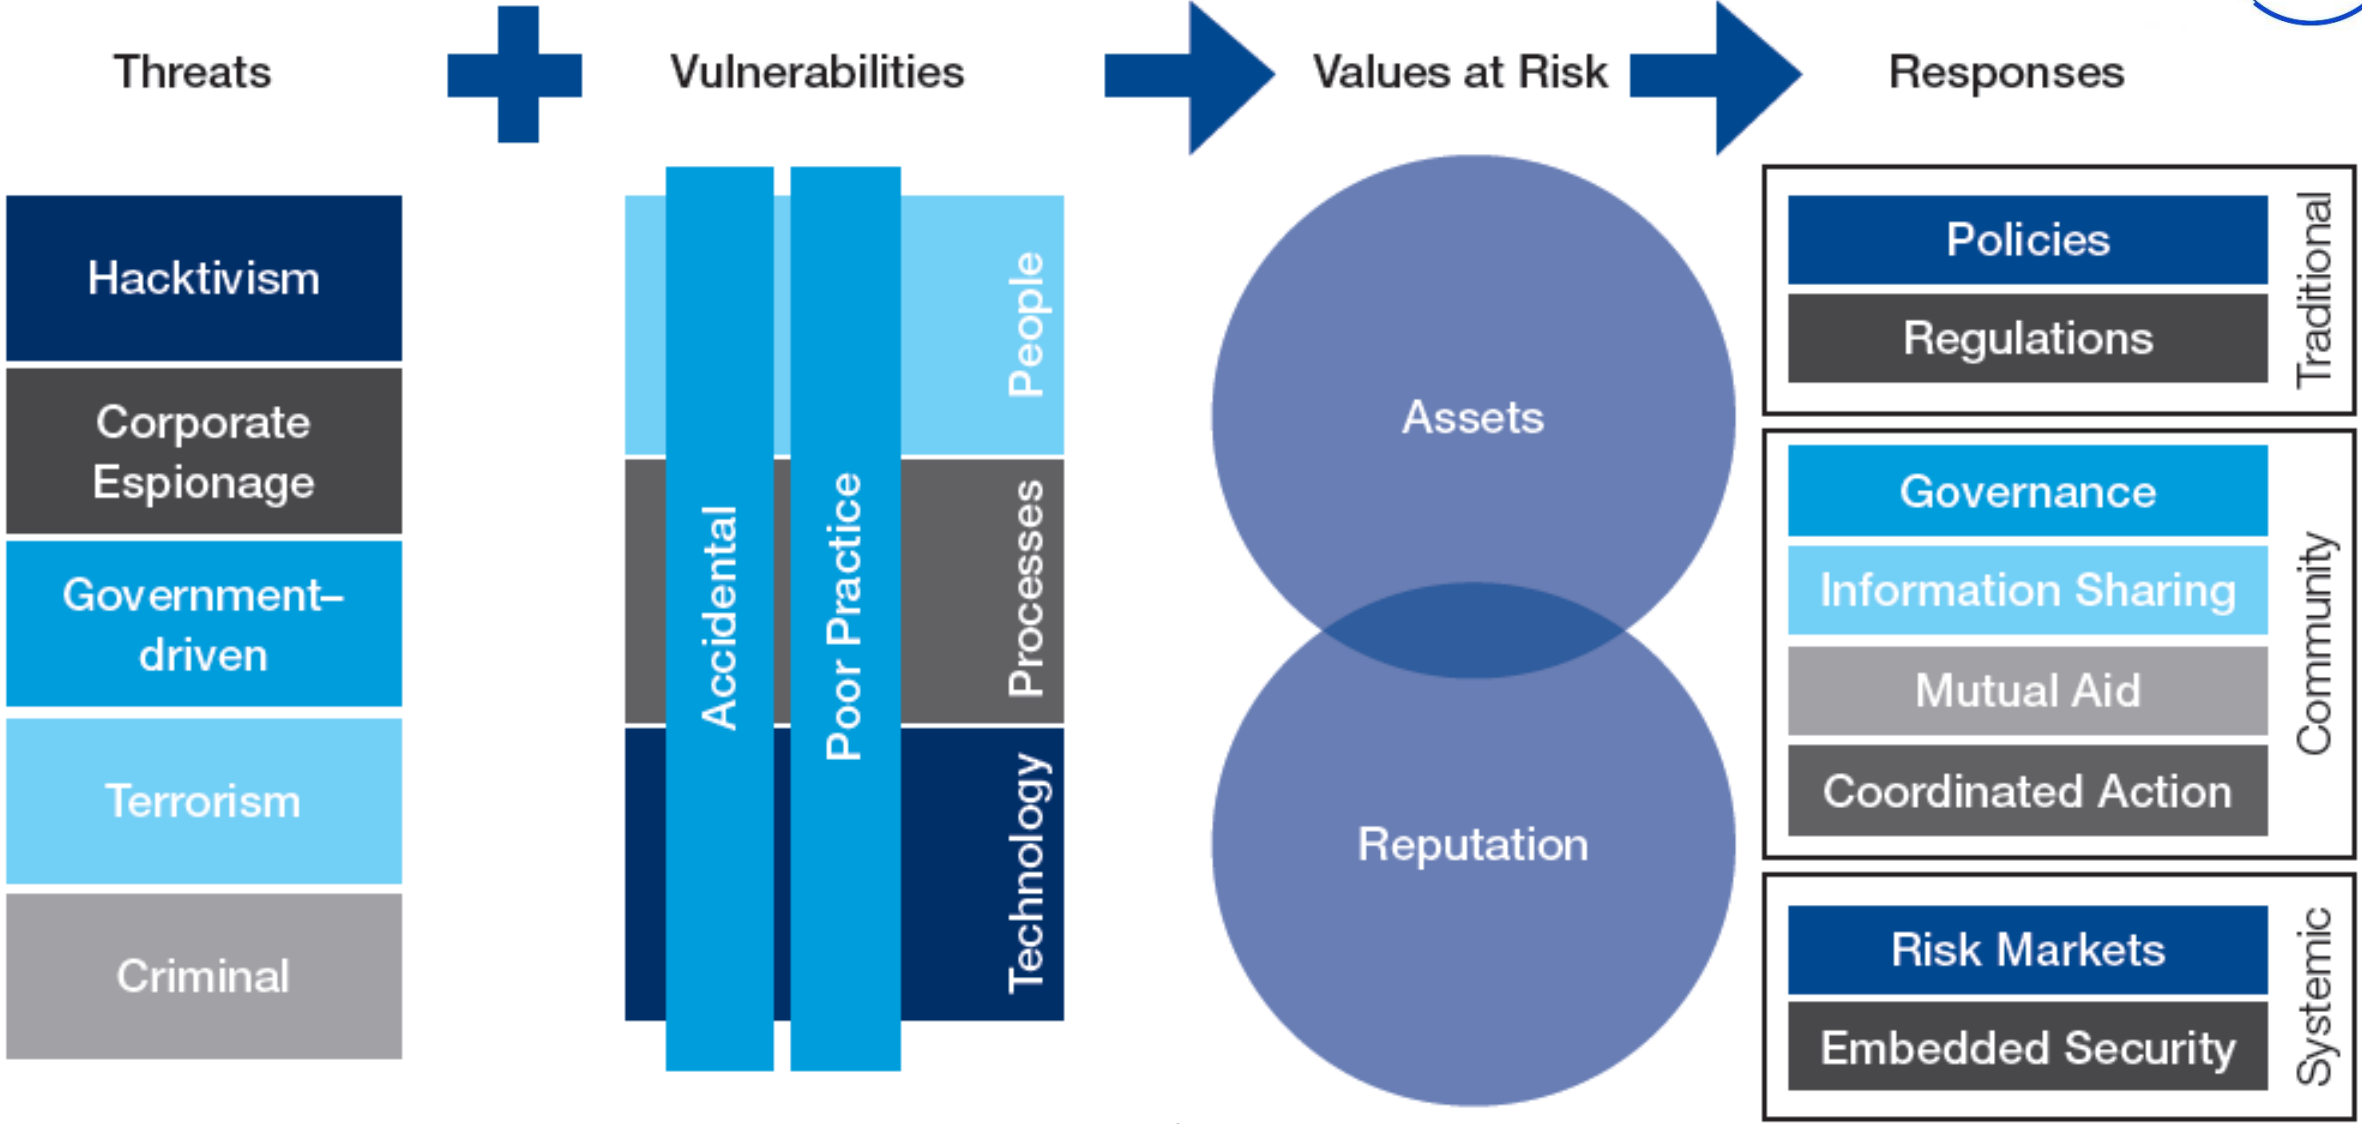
Threats

Vulnerabilities

Values at Risk

Responses

Hacktivism

Corporate Espionage

Government–driven

Terrorism

Criminal

Accidental

Poor Practice

People

Processes

Technology

Assets

Reputation

Policies

Regulations

Traditional

Governance

Information Sharing

Mutual Aid

Coordinated Action

Community

Risk Markets

Embedded Security

Systemic